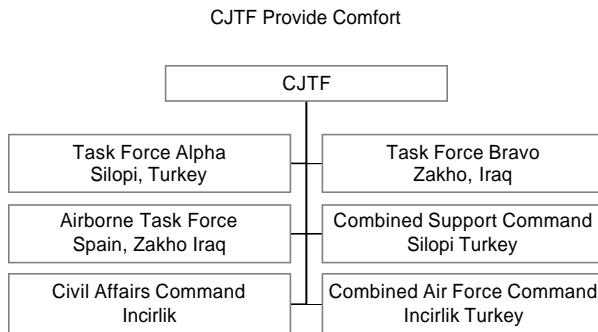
CJTF Provide Comfort

CJTF

Task Force Alpha
Silopi, Turkey

Task Force Bravo
Zakho, Iraq

Airborne Task Force
Spain, Zakho Iraq

Combined Support Command
Silopi Turkey

Civil Affairs Command
Incirlik

Combined Air Force Command
Incirlik Turkey